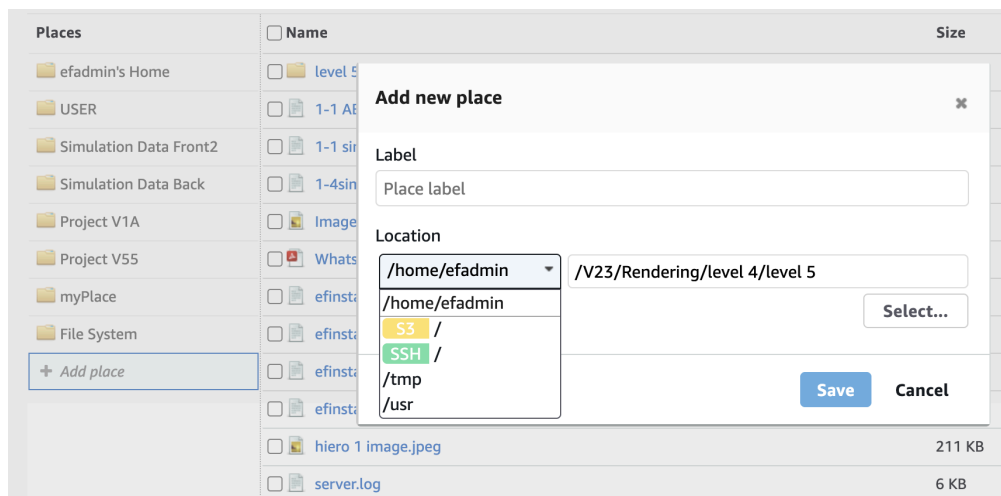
Places

efadmin's Home
USER
Simulation Data Front2
Simulation Data Back
Project V1A
Project V55
myPlace
File System
+ Add place

Name | Size
level 5
1-1 AE
1-1 sir
1-4sin
Image
Whats
efinsta
efinsta
efinsta
efinsta
hiero 1 image.jpeg 211 KB
server.log 6 KB

Add new place ×

Label
Place label

Location
/home/efadmin ▾ /V23/Rendering/level 4/level 5
/home/efadmin
S3 /
SSH /
/tmp
/usr

Select...

Save Cancel